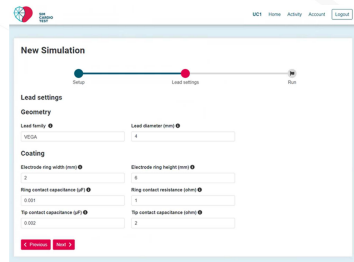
SIM CARDIO TEST

UC1 Home Activity Account Logout

New Simulation

Setup Lead settings Run

Lead settings

Geometry

Lead family

VEGA

Lead diameter (mm)

4

Coating

Electrode ring width (mm)

2

Electrode ring height (mm)

6

Ring contact capacitance (μF)

0.001

Ring contact resistance (ohm)

1

Tip contact capacitance (μF)

0.002

Tip contact resistance (ohm)

2

< Previous Next >